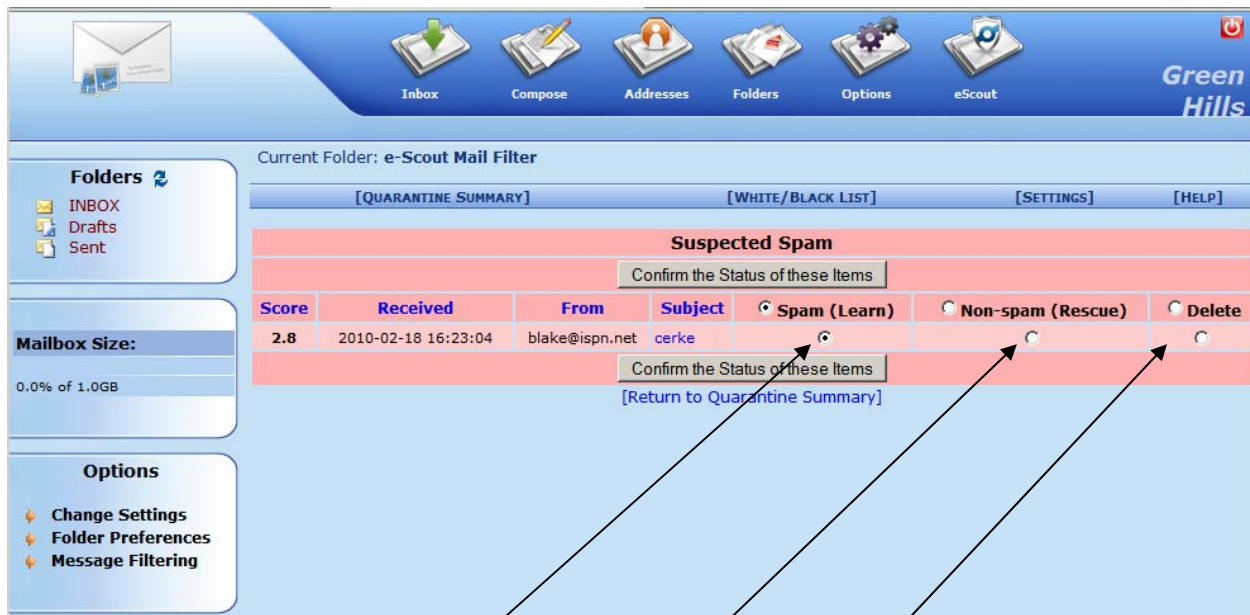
Inbox Compose Addresses Folders Options eScout

Green Hills

Folders
INBOX
Drafts
Sent

Mailbox Size:
0.0% of 1.0GB

Options
Change Settings
Folder Preferences
Message Filtering

Current Folder: e-Scout Mail Filter

[QUARANTINE SUMMARY] [WHITE/BLACK LIST] [SETTINGS] [HELP]

Suspected Spam

Confirm the Status of these Items

| Score | Received | From | Subject | Spam (Learn) | Non-spam (Rescue) | Delete |
|---|---|---|---|---|---|---|
| 2.8 | 2010-02-18 16:23:04 | blake@ispn.net | cerke | | | |

Confirm the Status of these Items

[Return to Quarantine Summary]